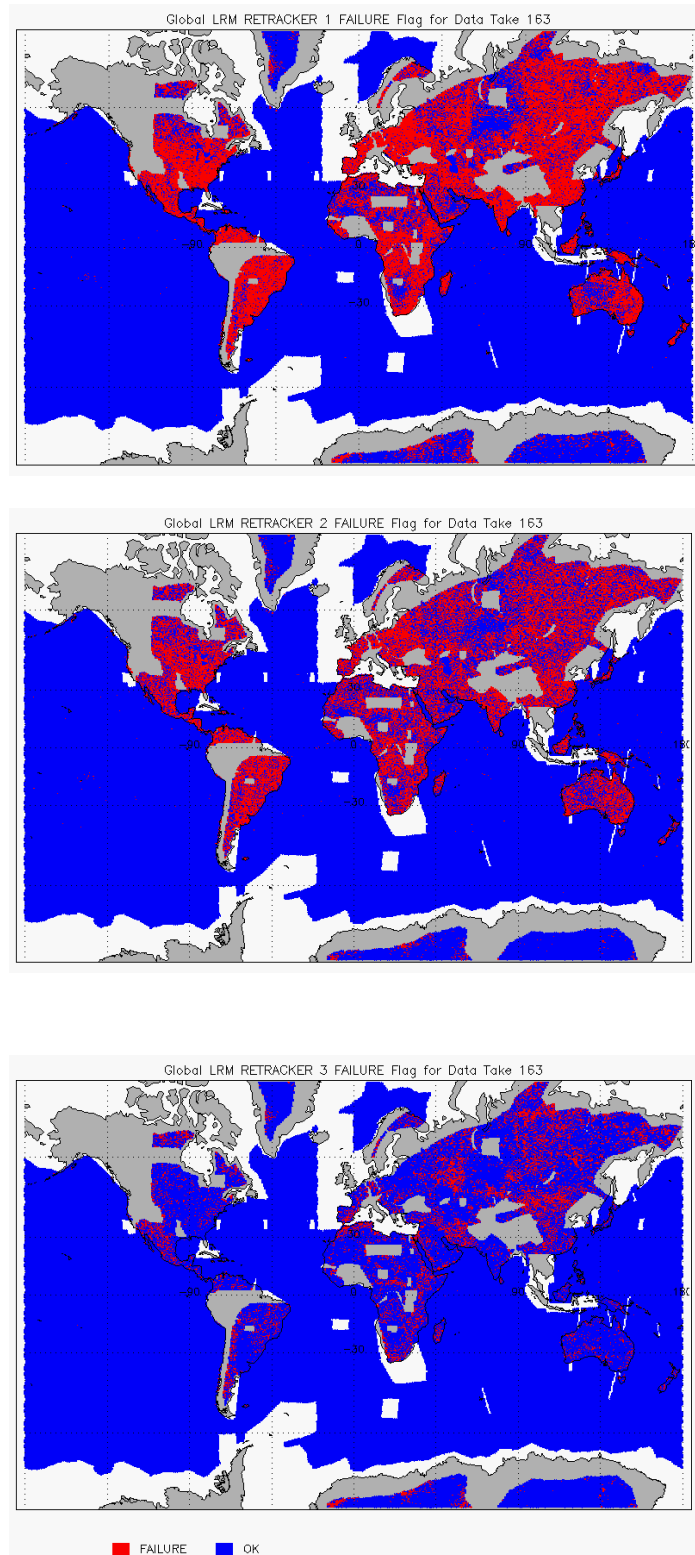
Global LRM RETRACKER 1 FAILURE Flag for Data Take 163

-90

0

90

180

-30

Global LRM RETRACKER 2 FAILURE Flag for Data Take 163

-90

0

90

180

-30

Global LRM RETRACKER 3 FAILURE Flag for Data Take 163

-90

0

90

180

-30

FAILURE OK